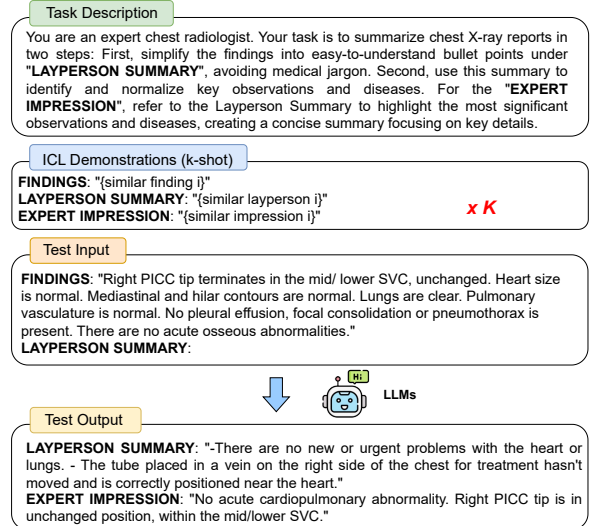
Task Description

You are an expert chest radiologist. Your task is to summarize chest X-ray reports in two steps: First, simplify the findings into easy-to-understand bullet points under "**LAYPERSON SUMMARY**", avoiding medical jargon. Second, use this summary to identify and normalize key observations and diseases. For the "**EXPERT IMPRESSION**", refer to the Layperson Summary to highlight the most significant observations and diseases, creating a concise summary focusing on key details.

ICL Demonstrations (k-shot)

**FINDINGS**: "{similar finding i}"
**LAYPERSON SUMMARY**: "{similar layperson i}"
**EXPERT IMPRESSION**: "{similar impression i}"

x K

Test Input

**FINDINGS**: "Right PICC tip terminates in the mid/ lower SVC, unchanged. Heart size is normal. Mediastinal and hilar contours are normal. Lungs are clear. Pulmonary vasculature is normal. No pleural effusion, focal consolidation or pneumothorax is present. There are no acute osseous abnormalities."
**LAYPERSON SUMMARY**:

Hi

LLMs

Test Output

**LAYPERSON SUMMARY**: "-There are no new or urgent problems with the heart or lungs. - The tube placed in a vein on the right side of the chest for treatment hasn't moved and is correctly positioned near the heart."
**EXPERT IMPRESSION**: "No acute cardiopulmonary abnormality. Right PICC tip is in unchanged position, within the mid/lower SVC."